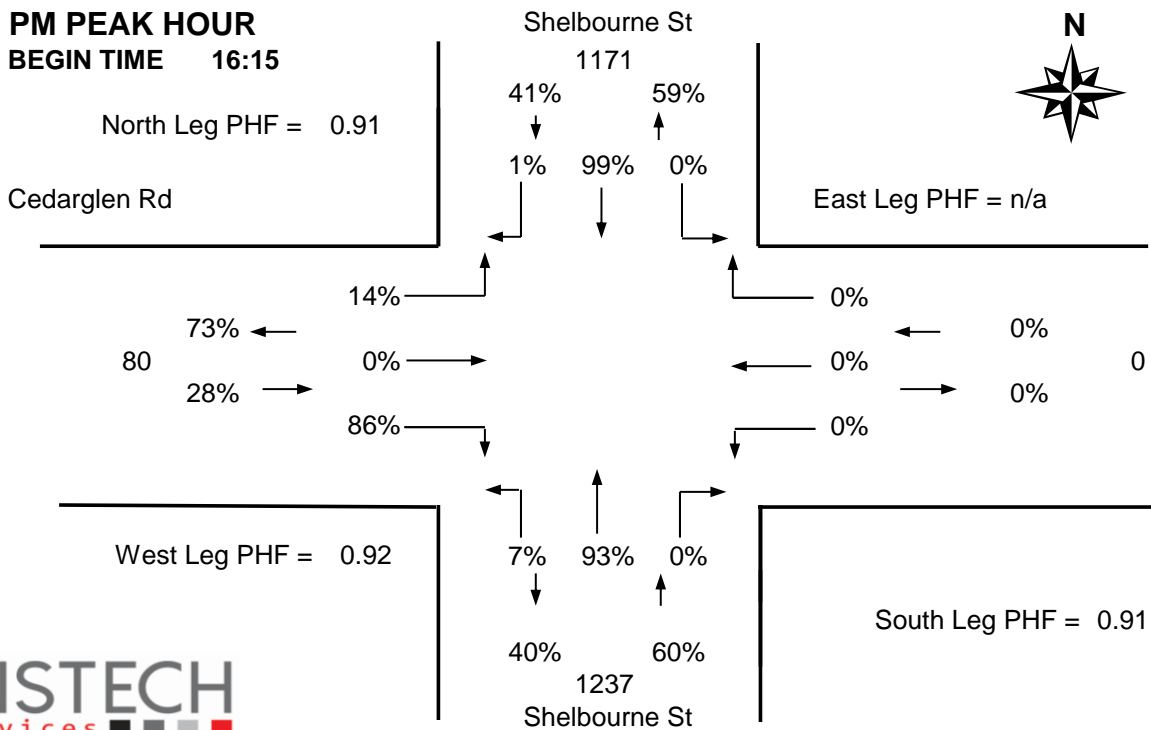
PM PEAK HOUR
BEGIN TIME 16:15

Shelbourne St
1171
41% 59%

N

North Leg PHF = 0.91

1% 99% 0%

Cedarglen Rd

East Leg PHF = n/a

14%

0%

73%

0%

80

0%

0%

0

28%

0%

86%

0%

West Leg PHF = 0.92

7% 93% 0%

South Leg PHF = 0.91

40% 60%
1237
Shelbourne St

ISTECH
vices